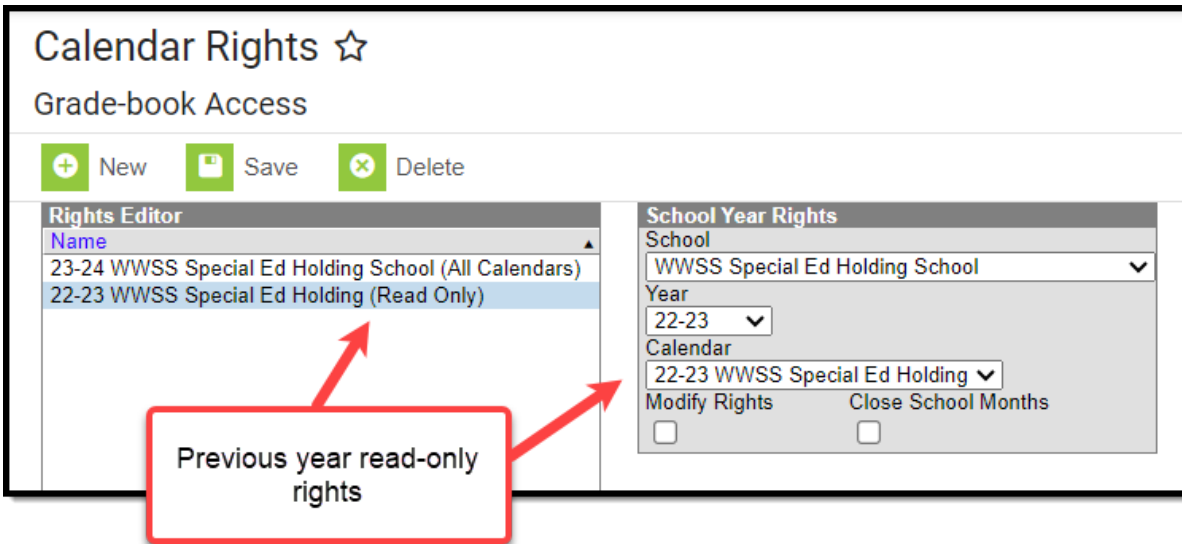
Calendar Rights ☆

Grade-book Access

New Save Delete

Rights Editor

Name

23-24 WWSS Special Ed Holding School (All Calendars)

22-23 WWSS Special Ed Holding (Read Only)

School Year Rights

School

WWSS Special Ed Holding School

Year

22-23

Calendar

22-23 WWSS Special Ed Holding

Modify Rights

Close School Months

Previous year read-only rights